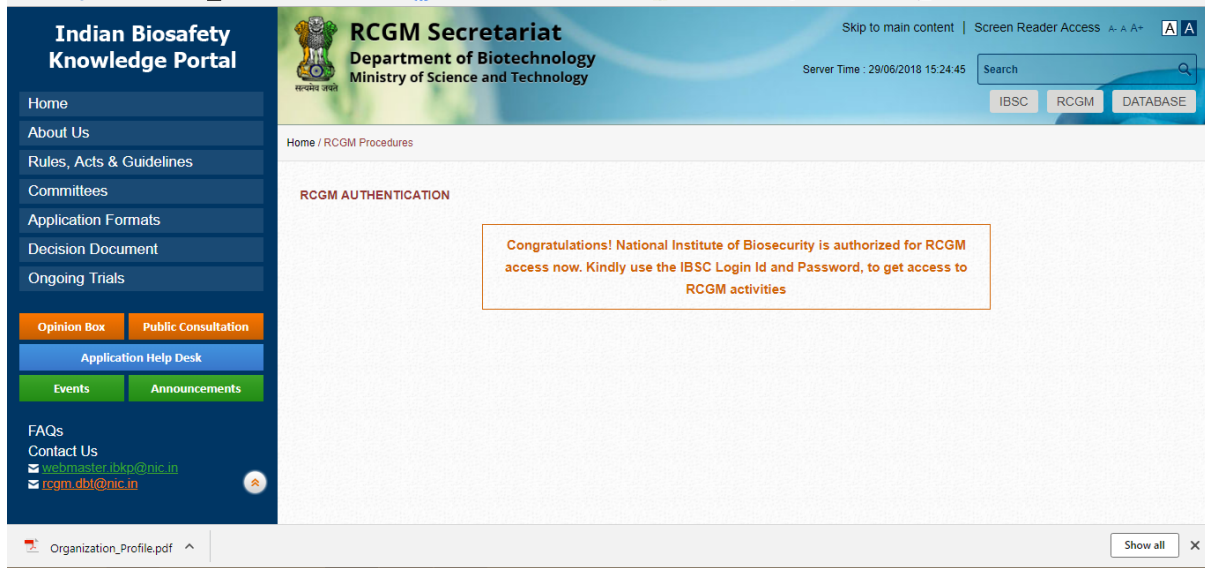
Indian Biosafety Knowledge Portal

Home
About Us
Rules, Acts & Guidelines
Committees
Application Formats
Decision Document
Ongoing Trials

Opinion Box
Public Consultation
Application Help Desk
Events
Announcements

FAQs
Contact Us
webmaster.ibkp@nic.in
rcgm.dbt@nic.in

सत्यमेव जयते
RCGM Secretariat
Department of Biotechnology
Ministry of Science and Technology

Skip to main content | Screen Reader Access A- A A+ A A
Server Time : 29/06/2018 15:24:45
Search
IBSC RCGM DATABASE

Home / RCGM Procedures

RCGM AUTHENTICATION

Congratulations! National Institute of Biosecurity is authorized for RCGM access now. Kindly use the IBSC Login Id and Password, to get access to RCGM activities

Organization_Profile.pdf
Show all